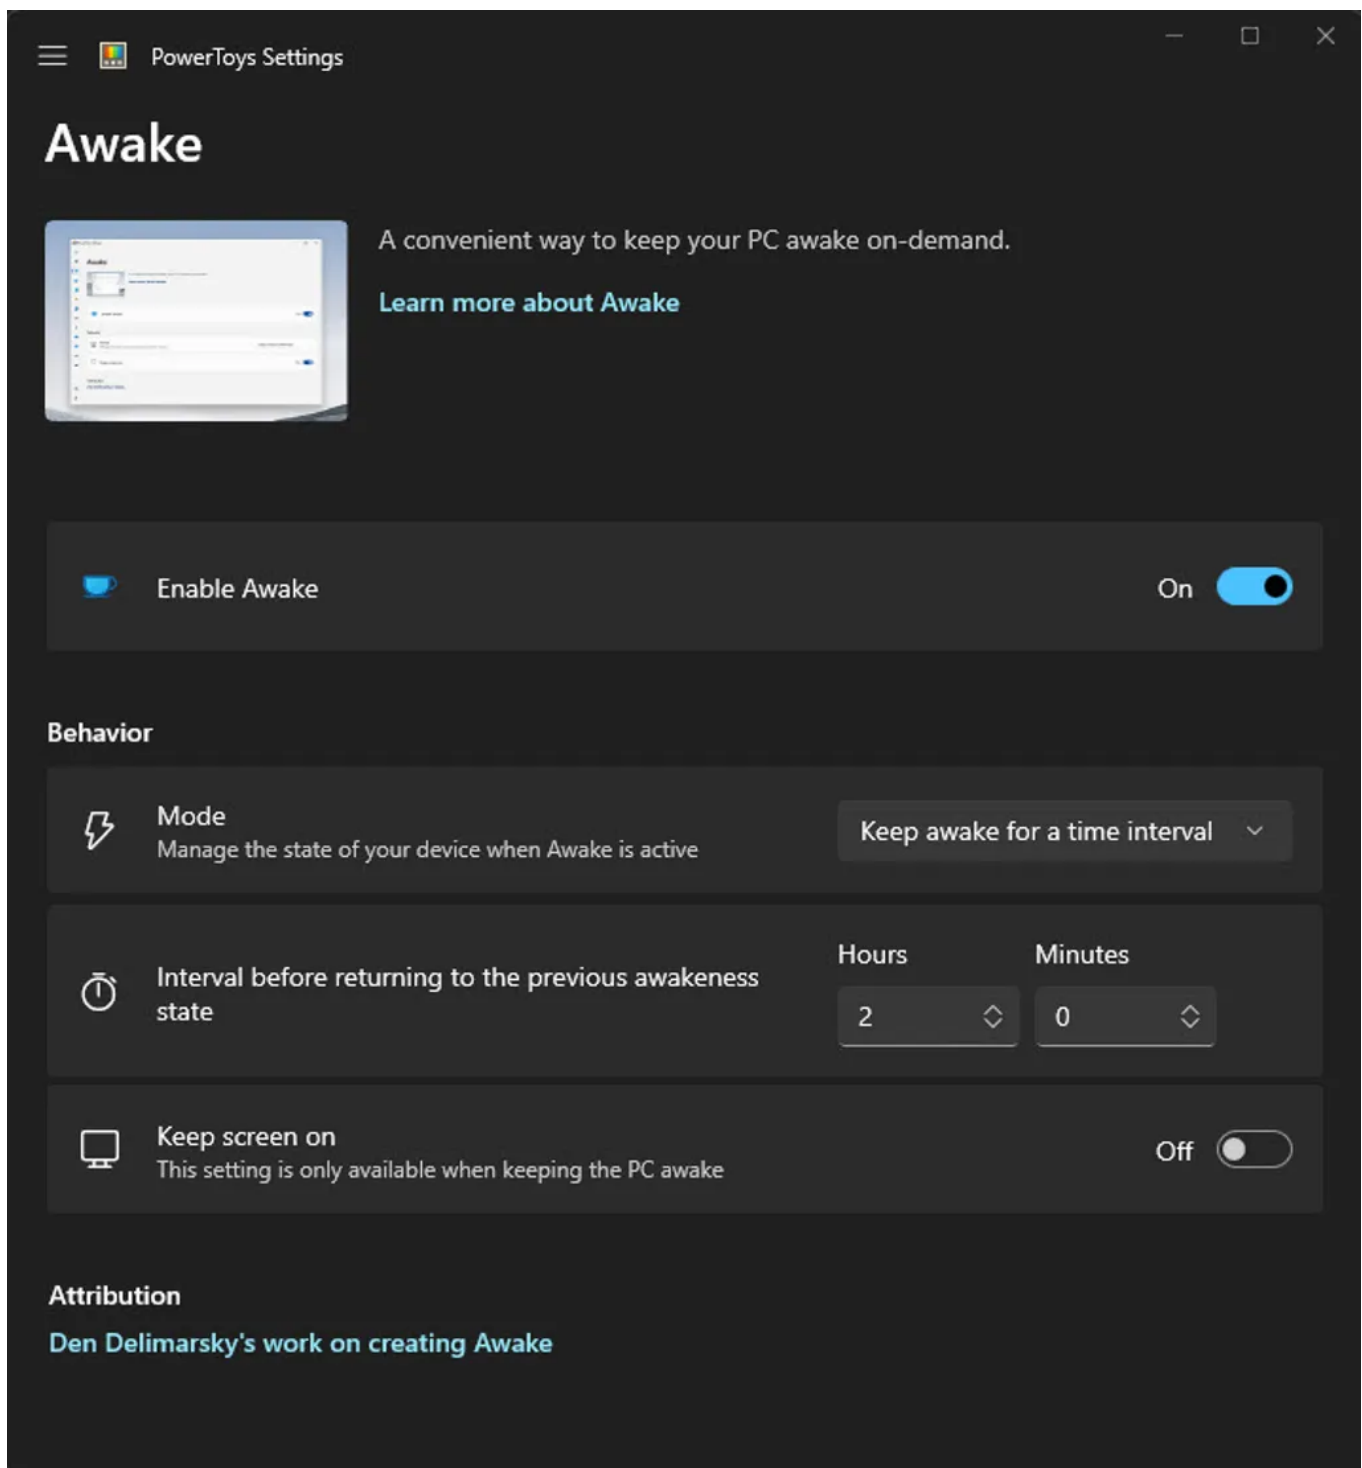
PowerToys Settings

Awake

A convenient way to keep your PC awake on-demand.

Learn more about Awake

Enable Awake

On

Behavior

Mode

Manage the state of your device when Awake is active

Keep awake for a time interval

Interval before returning to the previous awakeness state

Hours

Minutes

2

0

Keep screen on

This setting is only available when keeping the PC awake

Off

Attribution

Den Delimarsky's work on creating Awake